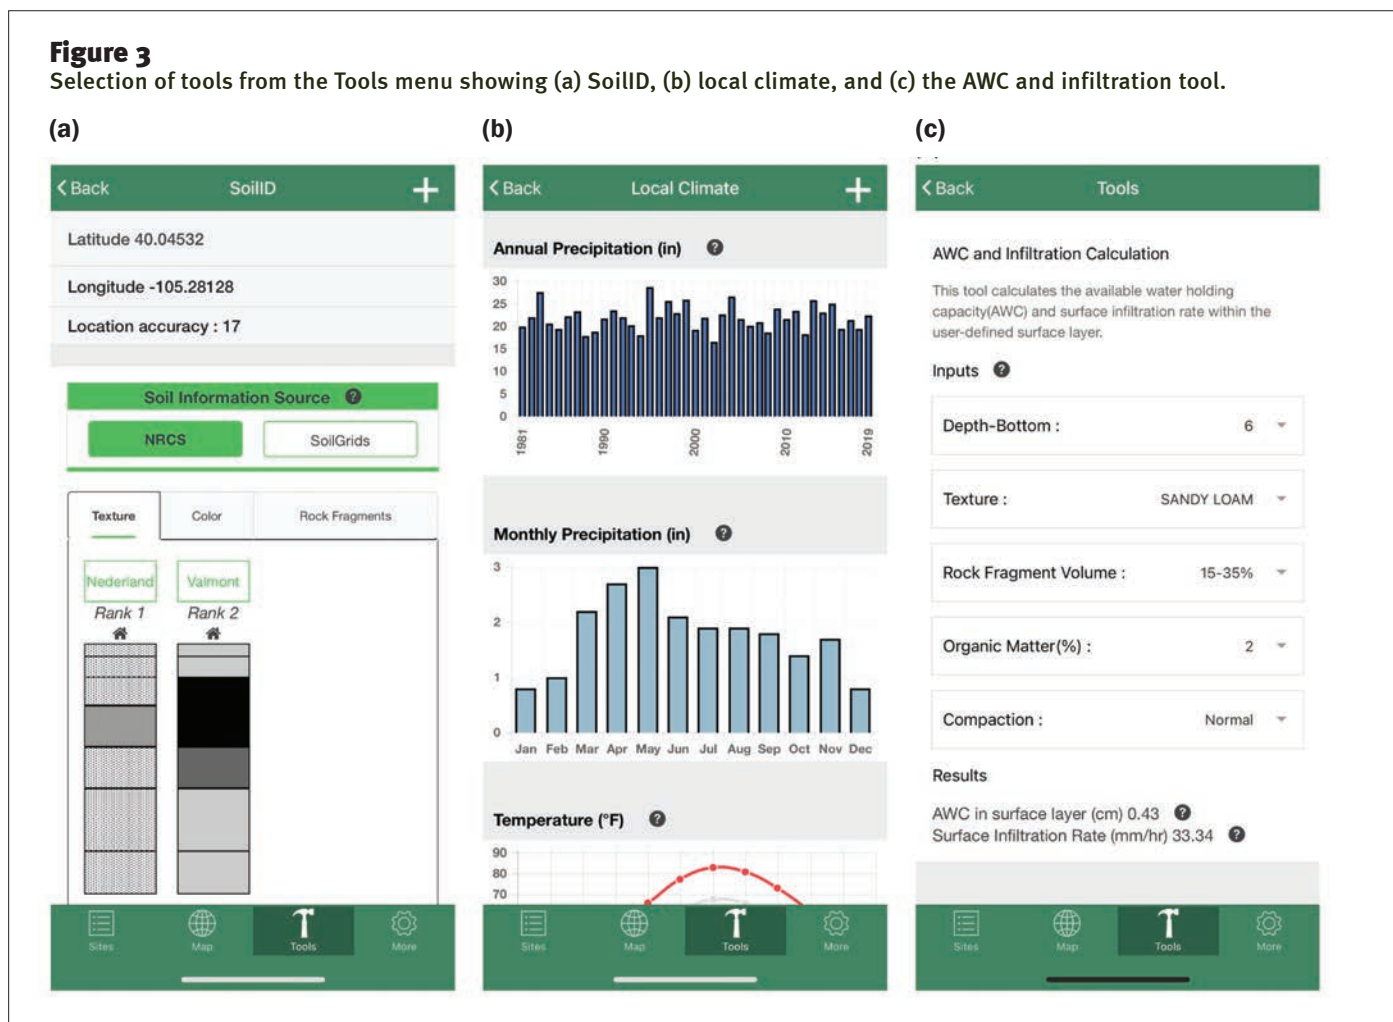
Figure 3
Selection of tools from the Tools menu showing (a) SoilID, (b) local climate, and (c) the AWC and infiltration tool.

(a)

< Back SoilID +

Latitude 40.04532

Longitude -105.28128

Location accuracy : 17

Soil Information Source

NRCS SoilGrids

Texture Color Rock Fragments

Nederland Valmont

Rank 1 Rank 2

Sites Map Tools More

(b)

< Back Local Climate +

Annual Precipitation (in)

30 25 20 15 10 5 0

1981 1990 2000 2010 2019

Monthly Precipitation (in)

3 2 1 0

Jan Feb Mar Apr May Jun Jul Aug Sep Oct Nov Dec

Temperature (°F)

90 80 70

Sites Map Tools More

(c)

< Back Tools

AWC and Infiltration Calculation

This tool calculates the available water holding capacity(AWC) and surface infiltration rate within the user-defined surface layer.

Inputs

Depth-Bottom : 6

Texture : SANDY LOAM

Rock Fragment Volume : 15-35%

Organic Matter(%) : 2

Compaction : Normal

Results

AWC in surface layer (cm) 0.43
Surface Infiltration Rate (mm/hr) 33.34

Sites Map Tools More